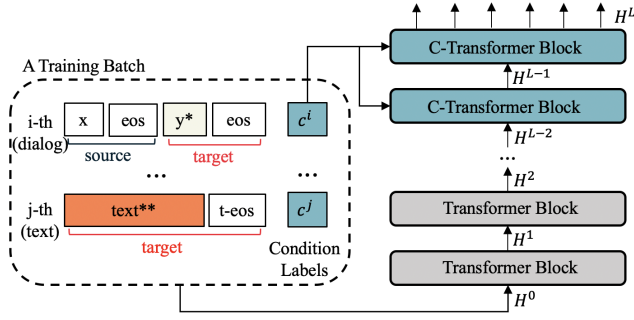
A Training Batch

i-th (dialog)

x

eos

y*

eos

source

target

$c^i$

...

...

j-th (text)

text**

t-eos

target

$c^j$

Condition Labels

$H^L$

C-Transformer Block

$H^{L-1}$

C-Transformer Block

$H^{L-2}$

...

$H^2$

Transformer Block

$H^1$

Transformer Block

$H^0$